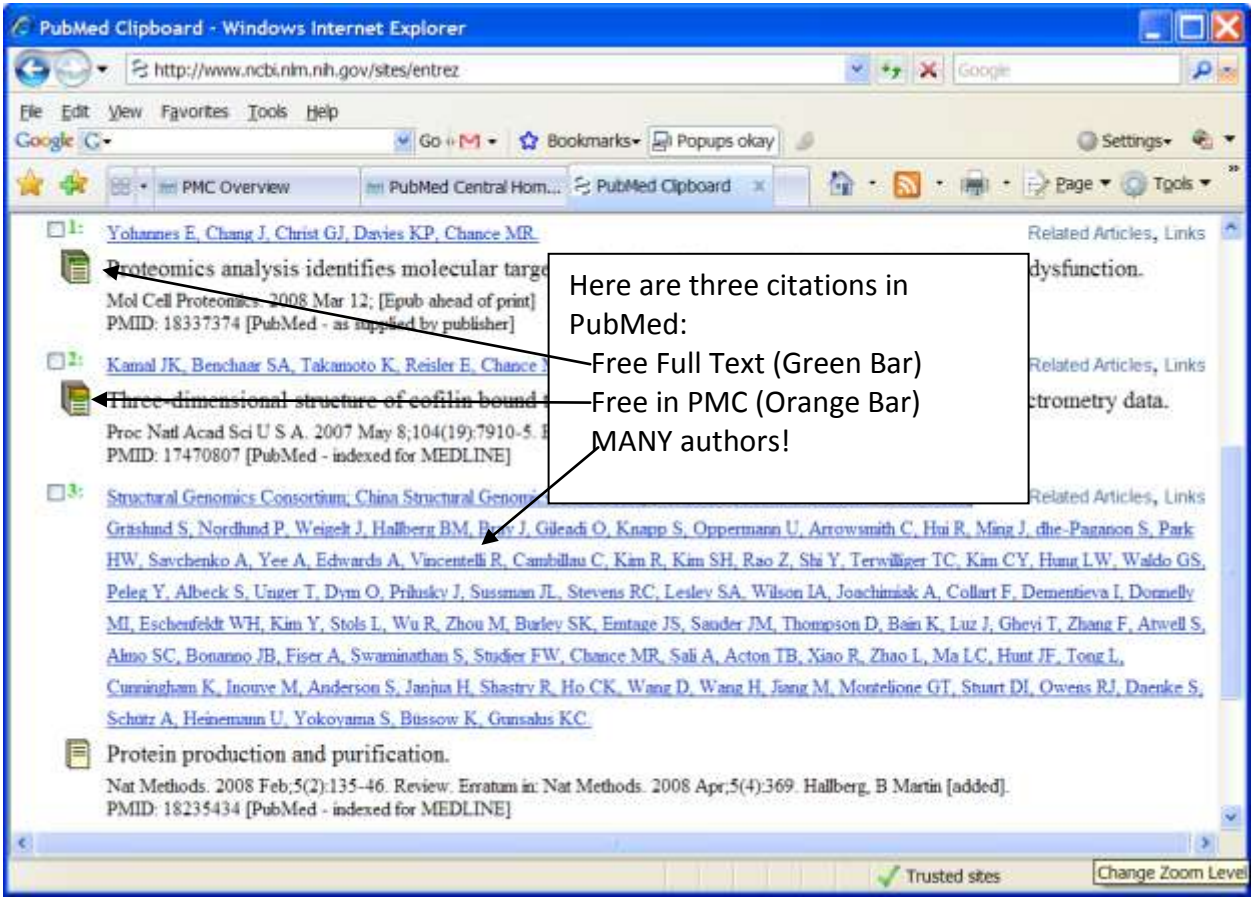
PubMed Clipboard - Windows Internet Explorer

http://www.ncbi.nlm.nih.gov/sites/entrez

Google

File Edit View Favorites Tools Help

Google G- Go M Bookmarks Popups okay Settings

PMC Overview PubMed Central Hom... PubMed Clipboard Page Tools

1: Yohannes E, Chang J, Christ GJ, Davies KP, Chance MR. Related Articles, Links

Proteomics analysis identifies molecular targe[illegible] dysfunction.

Mol Cell Proteomics. 2008 Mar 12; [Epub ahead of print]
PMID: 18337374 [PubMed - as supplied by publisher]

2: Kamal JK, Benchaar SA, Takamoto K, Reisler E, Chance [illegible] Related Articles, Links

Three-dimensional structure of cofilin bound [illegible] ctrometry data.

Proc Natl Acad Sci U S A. 2007 May 8;104(19):7910-5. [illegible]
PMID: 17470807 [PubMed - indexed for MEDLINE]

Here are three citations in PubMed:
Free Full Text (Green Bar)
Free in PMC (Orange Bar)
MANY authors!

3: Structural Genomics Consortium; China Structural Genom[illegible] Related Articles, Links

Gräslund S, Nordlund P, Weigelt J, Hallberg BM, Bray J, Gileadi O, Knapp S, Oppermann U, Arrowsmith C, Hui R, Ming J, dhe-Paganon S, Park HW, Savchenko A, Yee A, Edwards A, Vincentelli R, Cambillau C, Kim R, Kim SH, Rao Z, Shi Y, Terwilliger TC, Kim CY, Hung LW, Waldo GS, Peleg Y, Albeck S, Unger T, Dym O, Prilusky J, Sussman JL, Stevens RC, Lesley SA, Wilson IA, Joachimiak A, Collart F, Dementieva I, Donnelly MI, Eschenfeldt WH, Kim Y, Stols L, Wu R, Zhou M, Burley SK, Emtage JS, Sauder JM, Thompson D, Bain K, Luz J, Gheyi T, Zhang F, Atwell S, Almo SC, Bonanno JB, Fiser A, Swaminathan S, Studier FW, Chance MR, Sali A, Acton TB, Xiao R, Zhao L, Ma LC, Hunt JF, Tong L, Cunningham K, Inouye M, Anderson S, Janjua H, Shastry R, Ho CK, Wang D, Wang H, Jiang M, Montelione GT, Stuart DI, Owens RJ, Daenke S, Schütz A, Heinemann U, Yokoyama S, Büssow K, Gunsalus KC.

Protein production and purification.

Nat Methods. 2008 Feb;5(2):135-46. Review. Erratum in: Nat Methods. 2008 Apr;5(4):369. Hallberg, B Martin [added].
PMID: 18235434 [PubMed - indexed for MEDLINE]

Trusted sites

Change Zoom Level